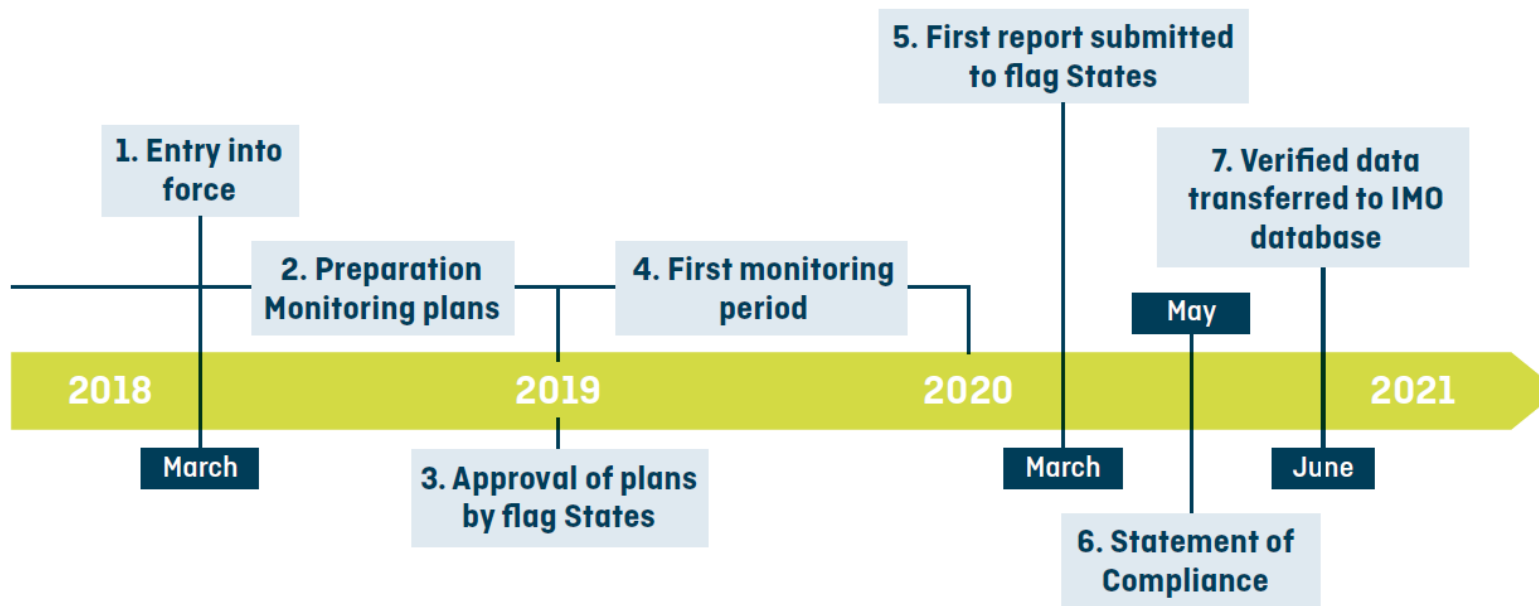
5. First report submitted to flag States

1. Entry into force

7. Verified data transferred to IMO database

2. Preparation Monitoring plans

4. First monitoring period

May

2018

2019

2020

2021

March

3. Approval of plans by flag States

March

June

6. Statement of Compliance